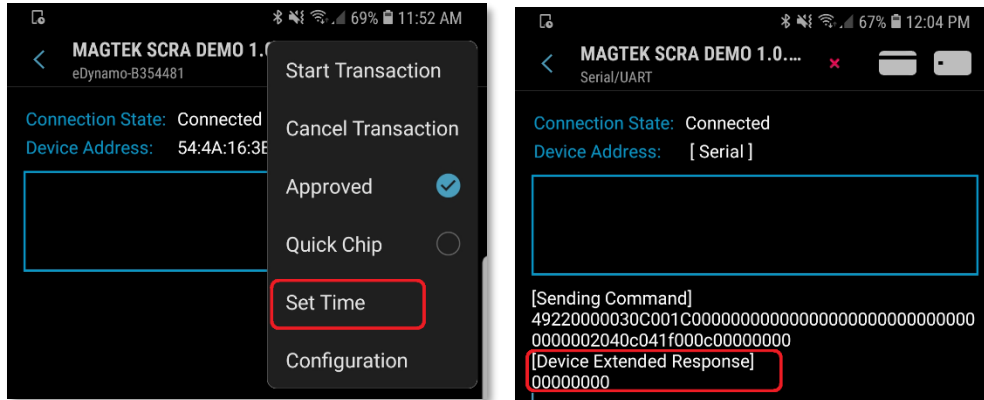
69% 11:52 AM

MAGTEK SCRA DEMO 1.0

eDynamo-B354481

Connection State: Connected

Device Address: 54:4A:16:3E

Start Transaction

Cancel Transaction

Approved

Quick Chip

Set Time

Configuration

67% 12:04 PM

MAGTEK SCRA DEMO 1.0....

Serial/UART

Connection State: Connected

Device Address: [ Serial ]

[Sending Command]
49220000030C001C000000000000000000000000000000002040c041f000c00000000

[Device Extended Response]
00000000